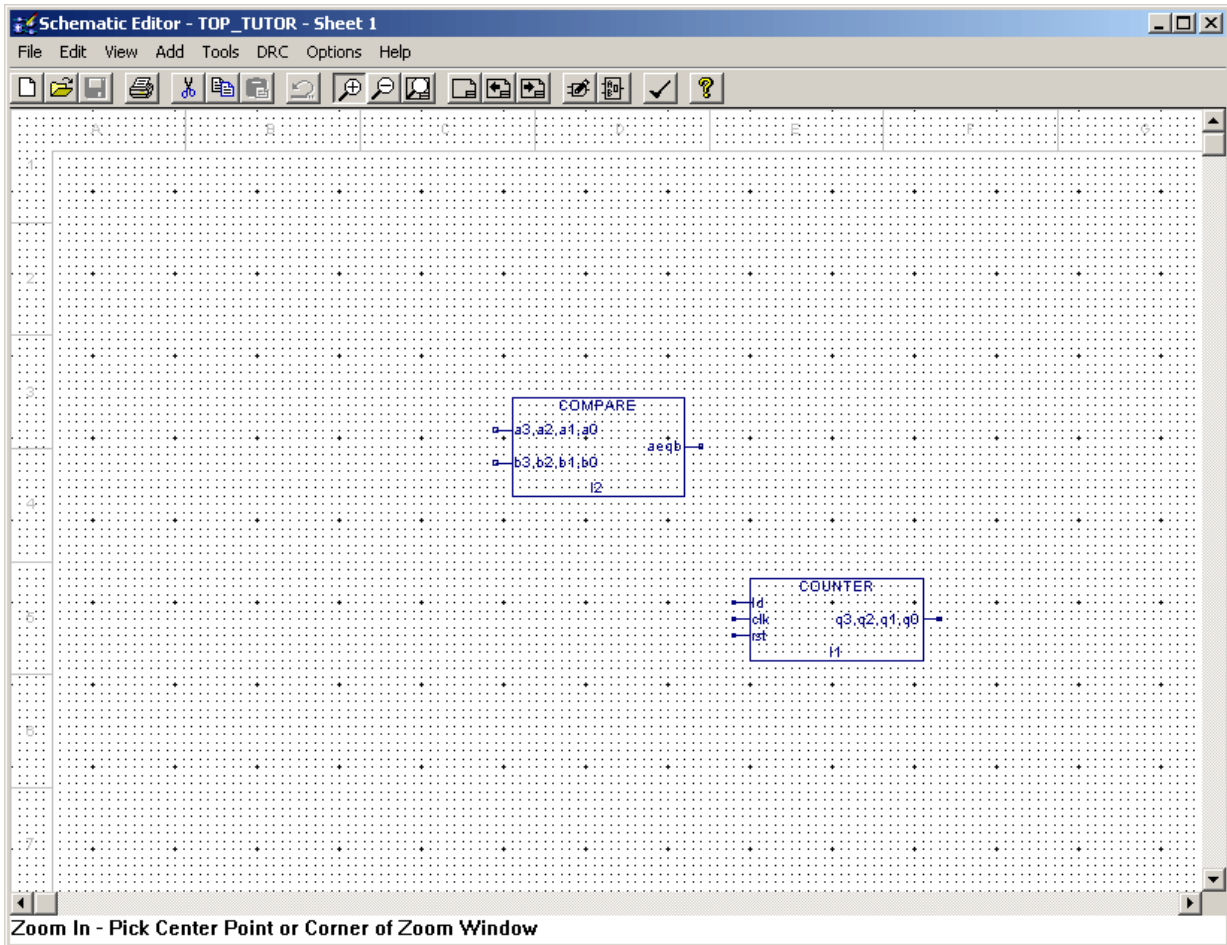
Schematic Editor - TOP_TUTOR - Sheet 1

File Edit View Add Tools DRC Options Help

A B C D E F G

1 2 3 4 5 6 7

COMPARE
a3,a2,a1,a0
b3,b2,b1,b0
aeqb
I2

COUNTER
ld
clk
rst
q3,q2,q1,q0
I1

Zoom In - Pick Center Point or Corner of Zoom Window